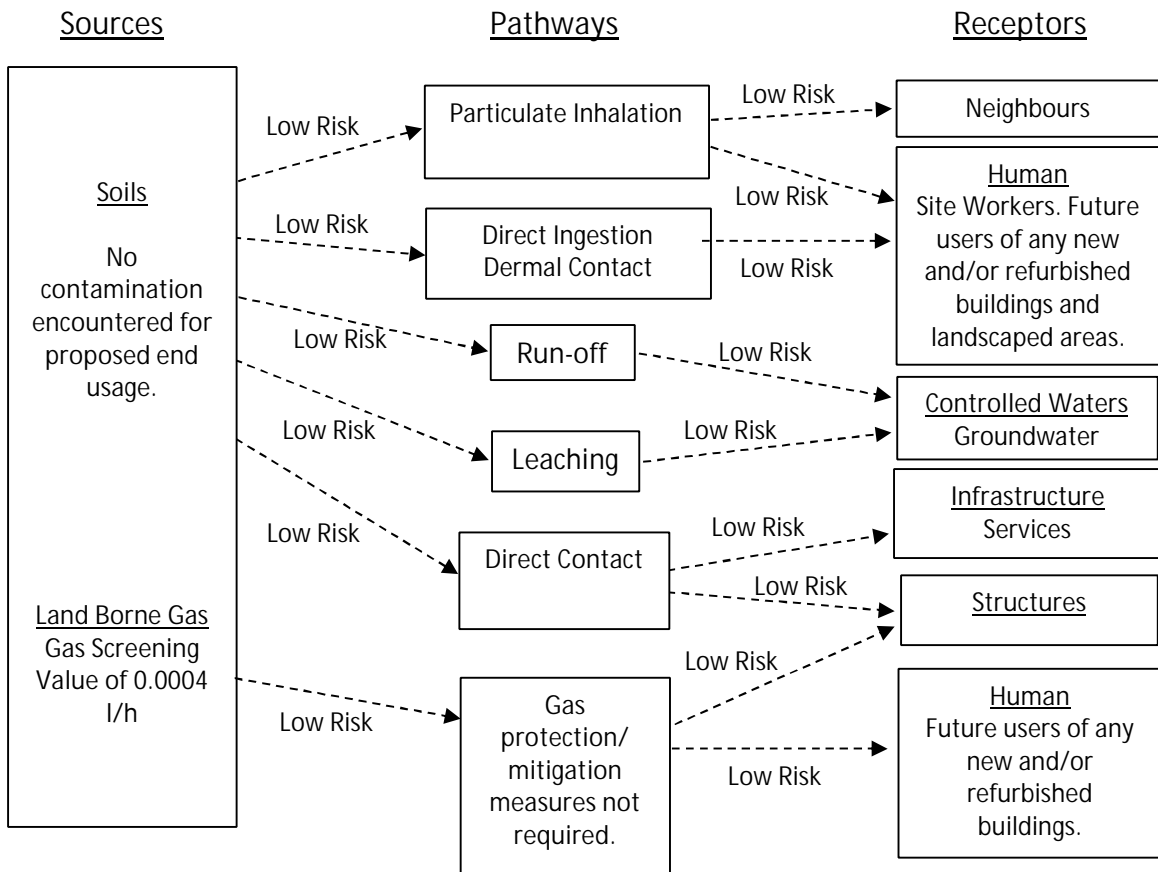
Sources

Pathways

Receptors

Soils

No contamination encountered for proposed end usage.

Land Borne Gas
Gas Screening Value of 0.0004 l/h

Low Risk

Particulate Inhalation

Low Risk

Neighbours

Low Risk

Human
Site Workers. Future users of any new and/or refurbished buildings and landscaped areas.

Low Risk

Direct Ingestion
Dermal Contact

Low Risk

Low Risk

Run-off

Low Risk

Controlled Waters
Groundwater

Low Risk

Leaching

Low Risk

Low Risk

Direct Contact

Low Risk

Infrastructure
Services

Low Risk

Structures

Low Risk

Low Risk

Gas protection/ mitigation measures not required.

Low Risk

Human
Future users of any new and/or refurbished buildings.